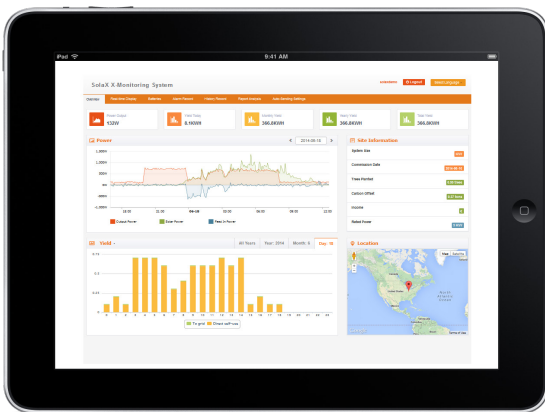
iPad

9:41 AM

SolaX X-Monitoring System

Logout

Select Language

Overview

Realtime Display

Statistics

Alarm Report

History Report

Report Analysis

Auto Meeting Settings

Power Output
132W

Daily Yield
8.16KWH

Monthly Yield
366.8KWH

Yearly Yield
366.8KWH

Total Yield
366.8KWH

Power

2014-09-16

1,500W

1,000W

500W

0W

-500W

-1,000W

18:00

00:00

06:00

12:00

Output Power

Solar Power

Feed In Power

Site Information

System Size

Commission Date

Trees Planted

Carbon Offset

Income

Rated Power

Yield

All Years

Year: 2014

Month: 9

Day: 16

To grid

Direct self-use

Location

Map

Satellite